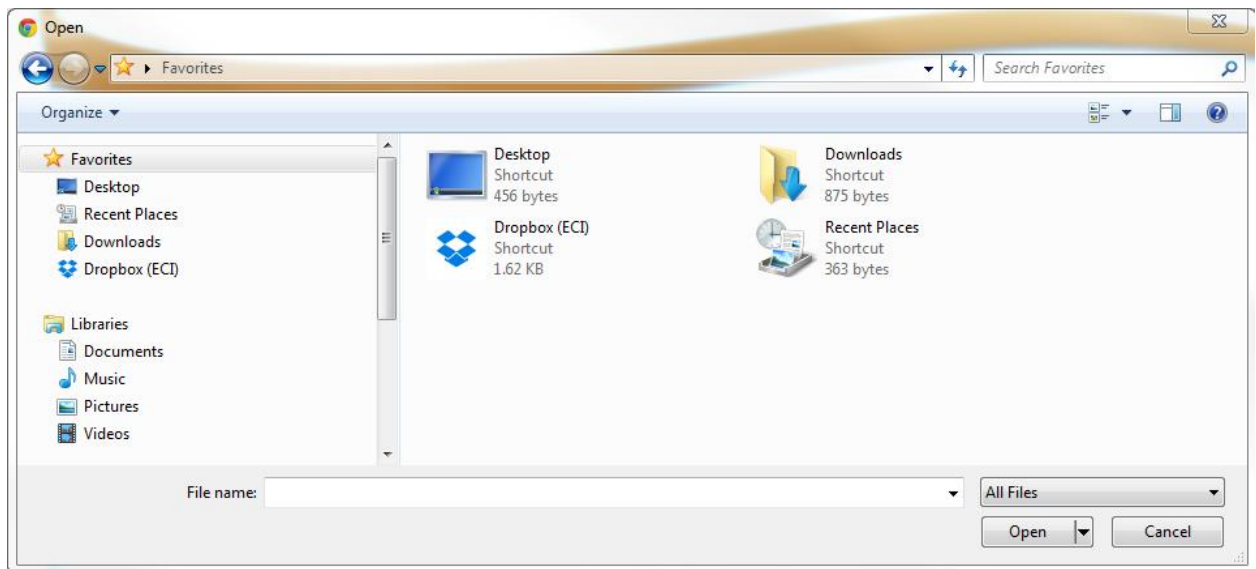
Open

Favorites

Search Favorites

Organize

Favorites
Desktop
Recent Places
Downloads
Dropbox (ECI)

Libraries
Documents
Music
Pictures
Videos

Desktop
Shortcut
456 bytes

Downloads
Shortcut
875 bytes

Dropbox (ECI)
Shortcut
1.62 KB

Recent Places
Shortcut
363 bytes

File name:

All Files

Open

Cancel